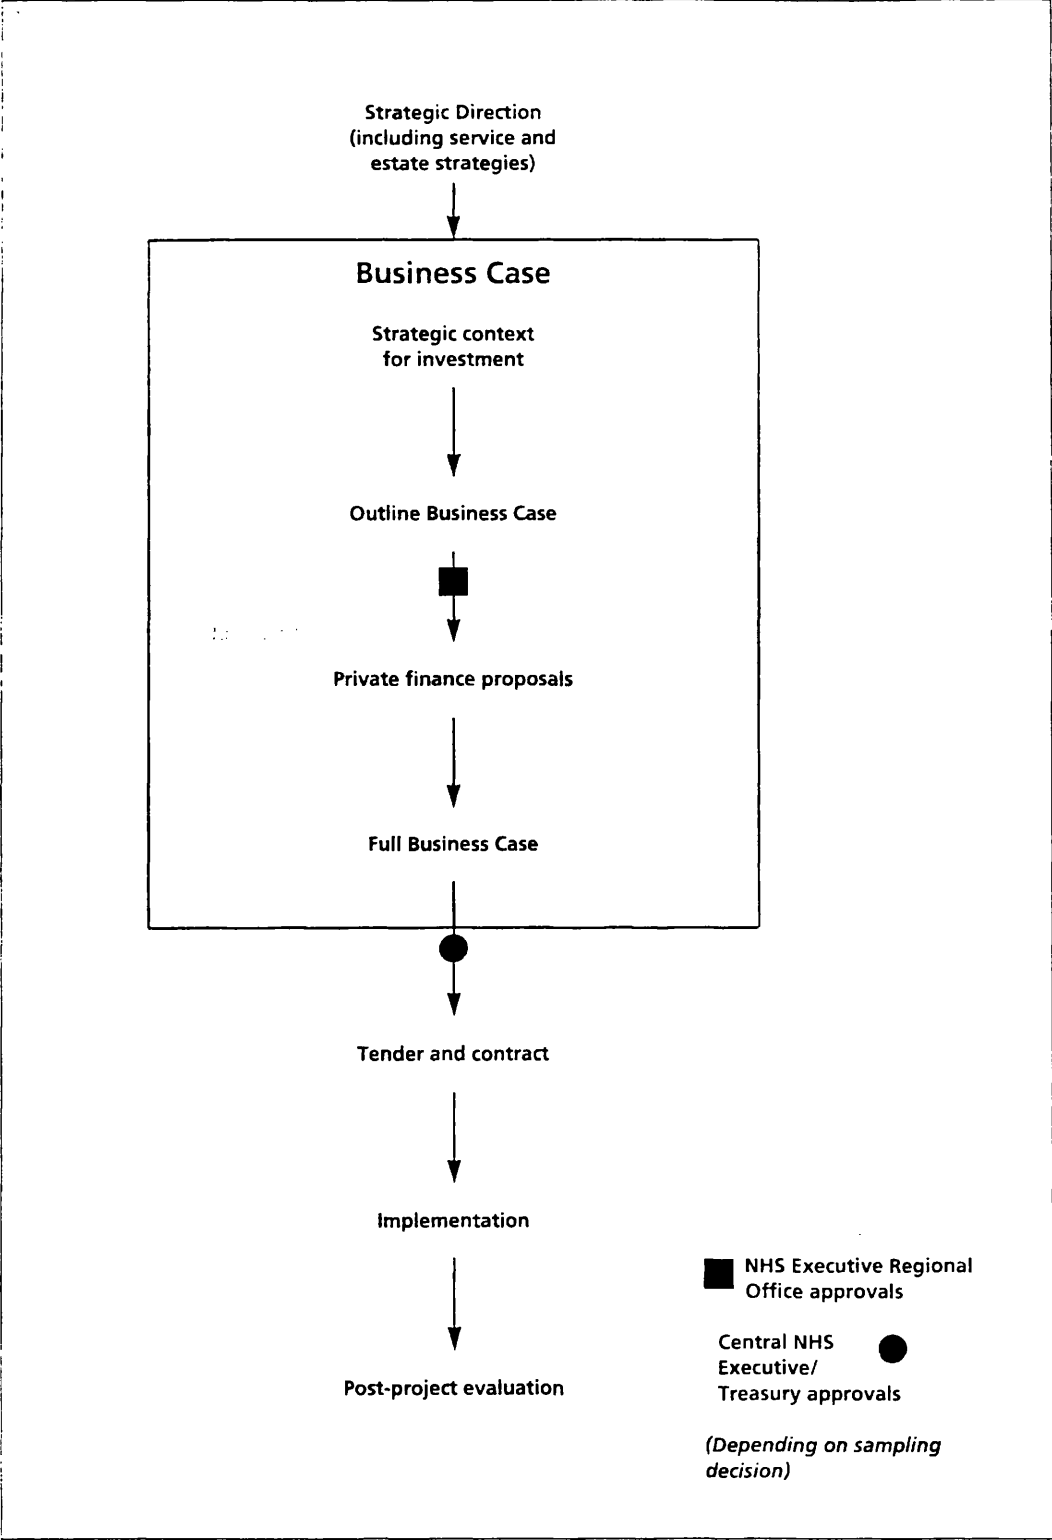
Strategic Direction
(including service and
estate strategies)

Business Case

Strategic context
for investment

Outline Business Case

Private finance proposals

Full Business Case

Tender and contract

Implementation

Post-project evaluation

NHS Executive Regional Office approvals

Central NHS Executive/ Treasury approvals

(Depending on sampling decision)